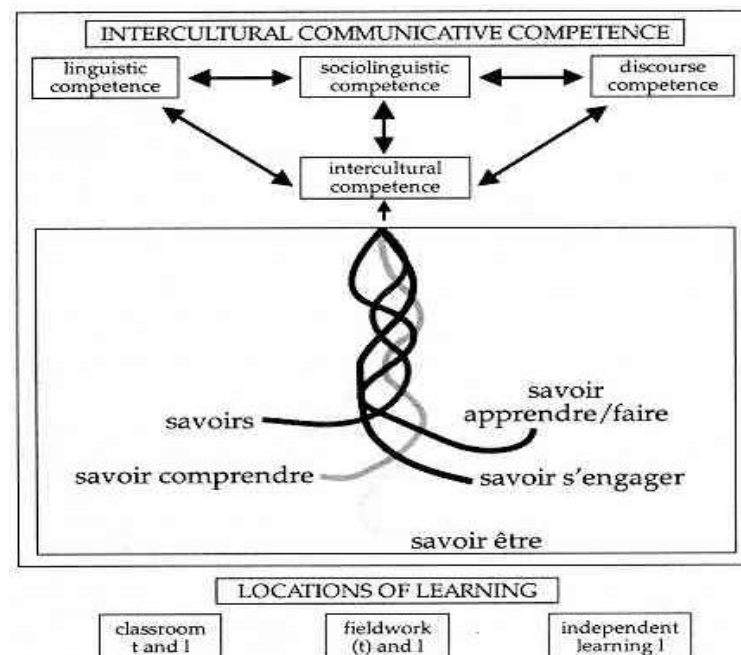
INTERCULTURAL COMMUNICATIVE COMPETENCE

linguistic competence

sociolinguistic competence

discourse competence

intercultural competence

savoirs

savoir apprendre/faire

savoir comprendre

savoir s'engager

savoir être

LOCATIONS OF LEARNING

classroom t and l

fieldwork (t) and l

independent learning l